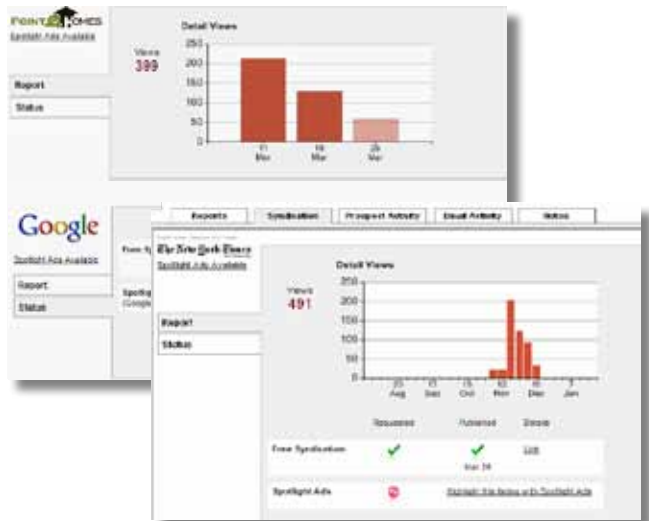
POINT2HOMES
Spotlight Ads Available

Report
Status

Views
399

Detail Views
250
200
150
100
50
0
11 Mar
18 Mar
25 Mar

Google
Spotlight Ads Available
Report
Status

Reports
Syndication
Prospect Activity
Email Activity
Notes

The New York Times
Spotlight Ads Available

Report
Status

Views
491

Detail Views
250
200
150
100
50
0
25 Aug
15 Sep
15 Oct
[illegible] Nov
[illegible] Dec
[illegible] Jan

Requested
Published
Details

Free Syndication
Link

Spotlight Ads
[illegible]